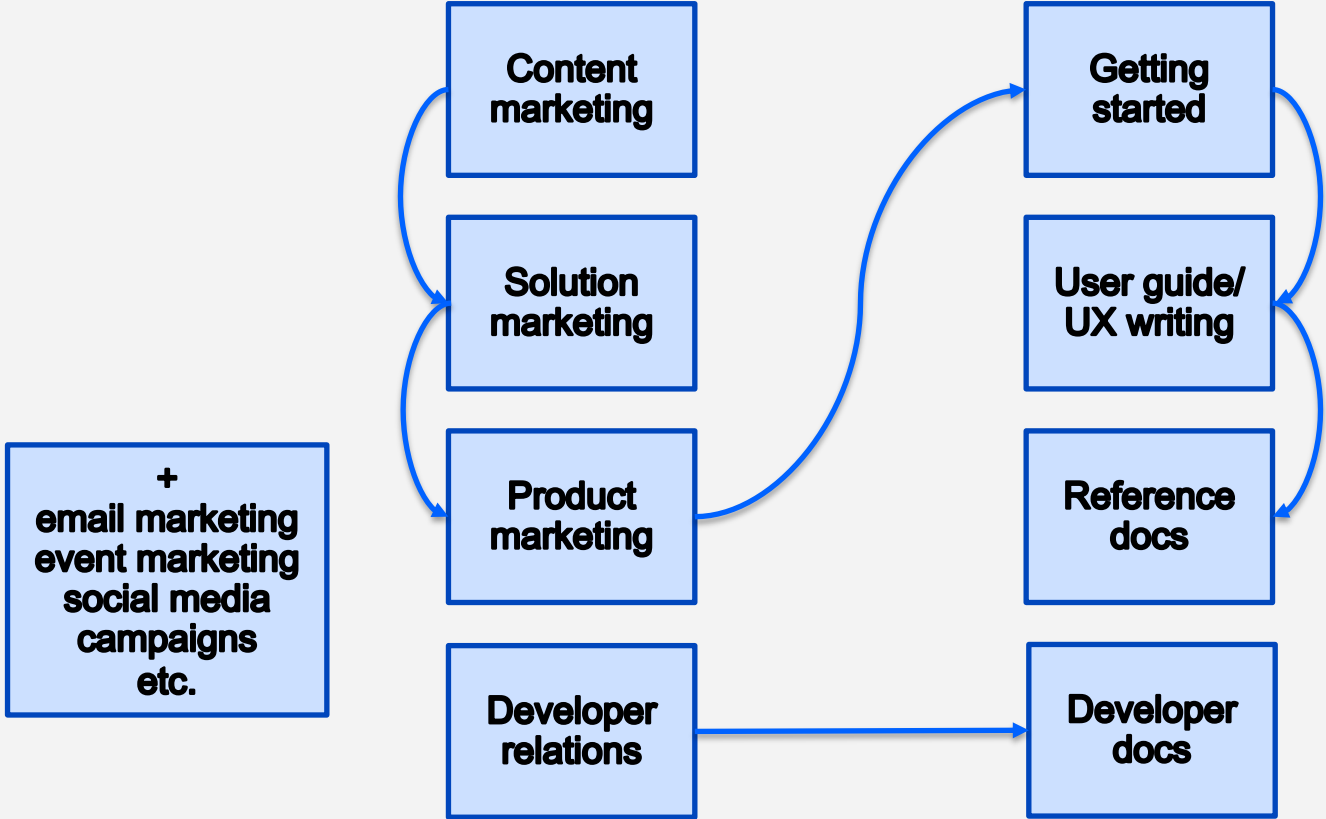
+
email marketing
event marketing
social media
campaigns
etc.

Content marketing

Solution marketing

Product marketing

Developer relations

Getting started

User guide/ UX writing

Reference docs

Developer docs